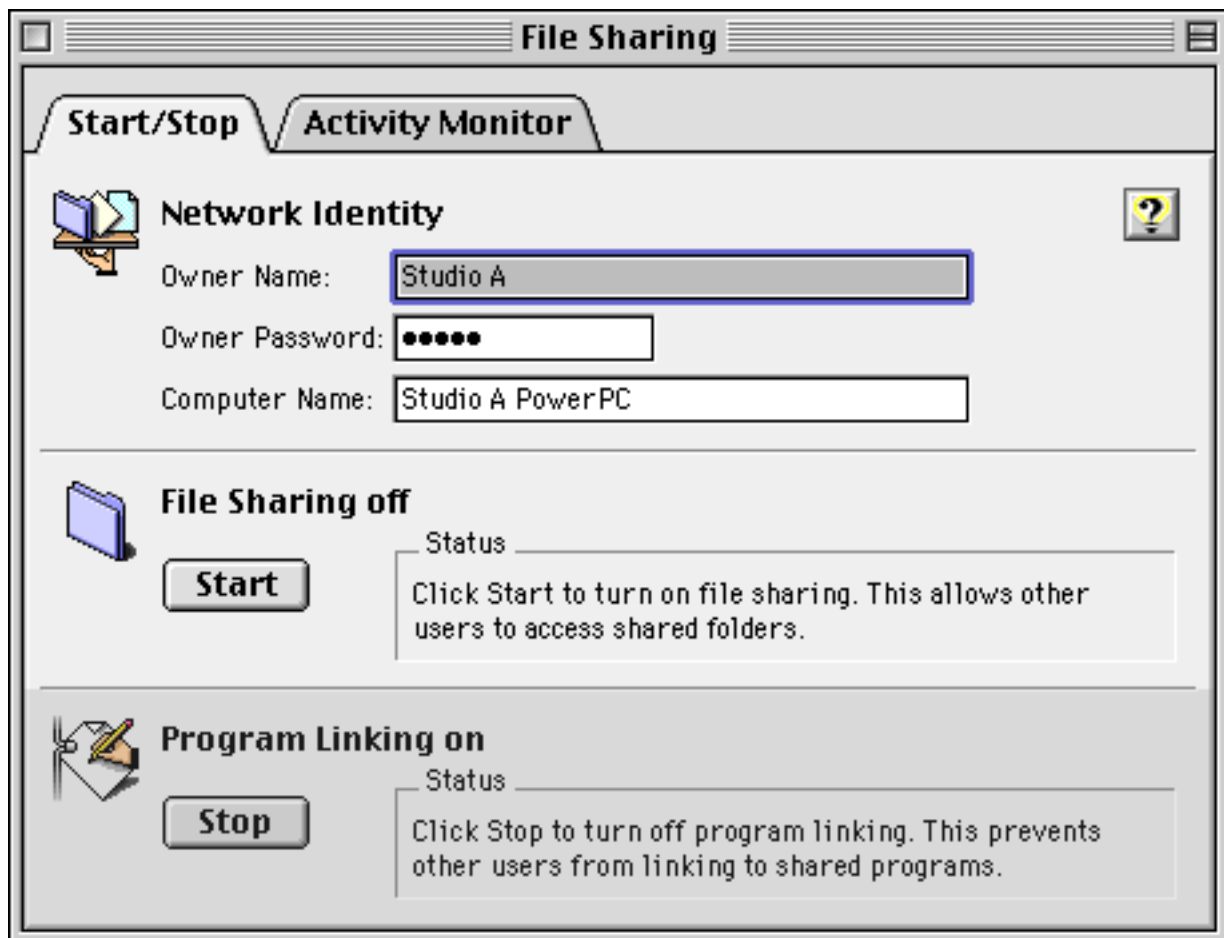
File Sharing

Start/Stop

Activity Monitor

Network Identity

?

Owner Name: Studio A

Owner Password: ●●●●●

Computer Name: Studio A PowerPC

File Sharing off

Start

Status

Click Start to turn on file sharing. This allows other users to access shared folders.

Program Linking on

Stop

Status

Click Stop to turn off program linking. This prevents other users from linking to shared programs.